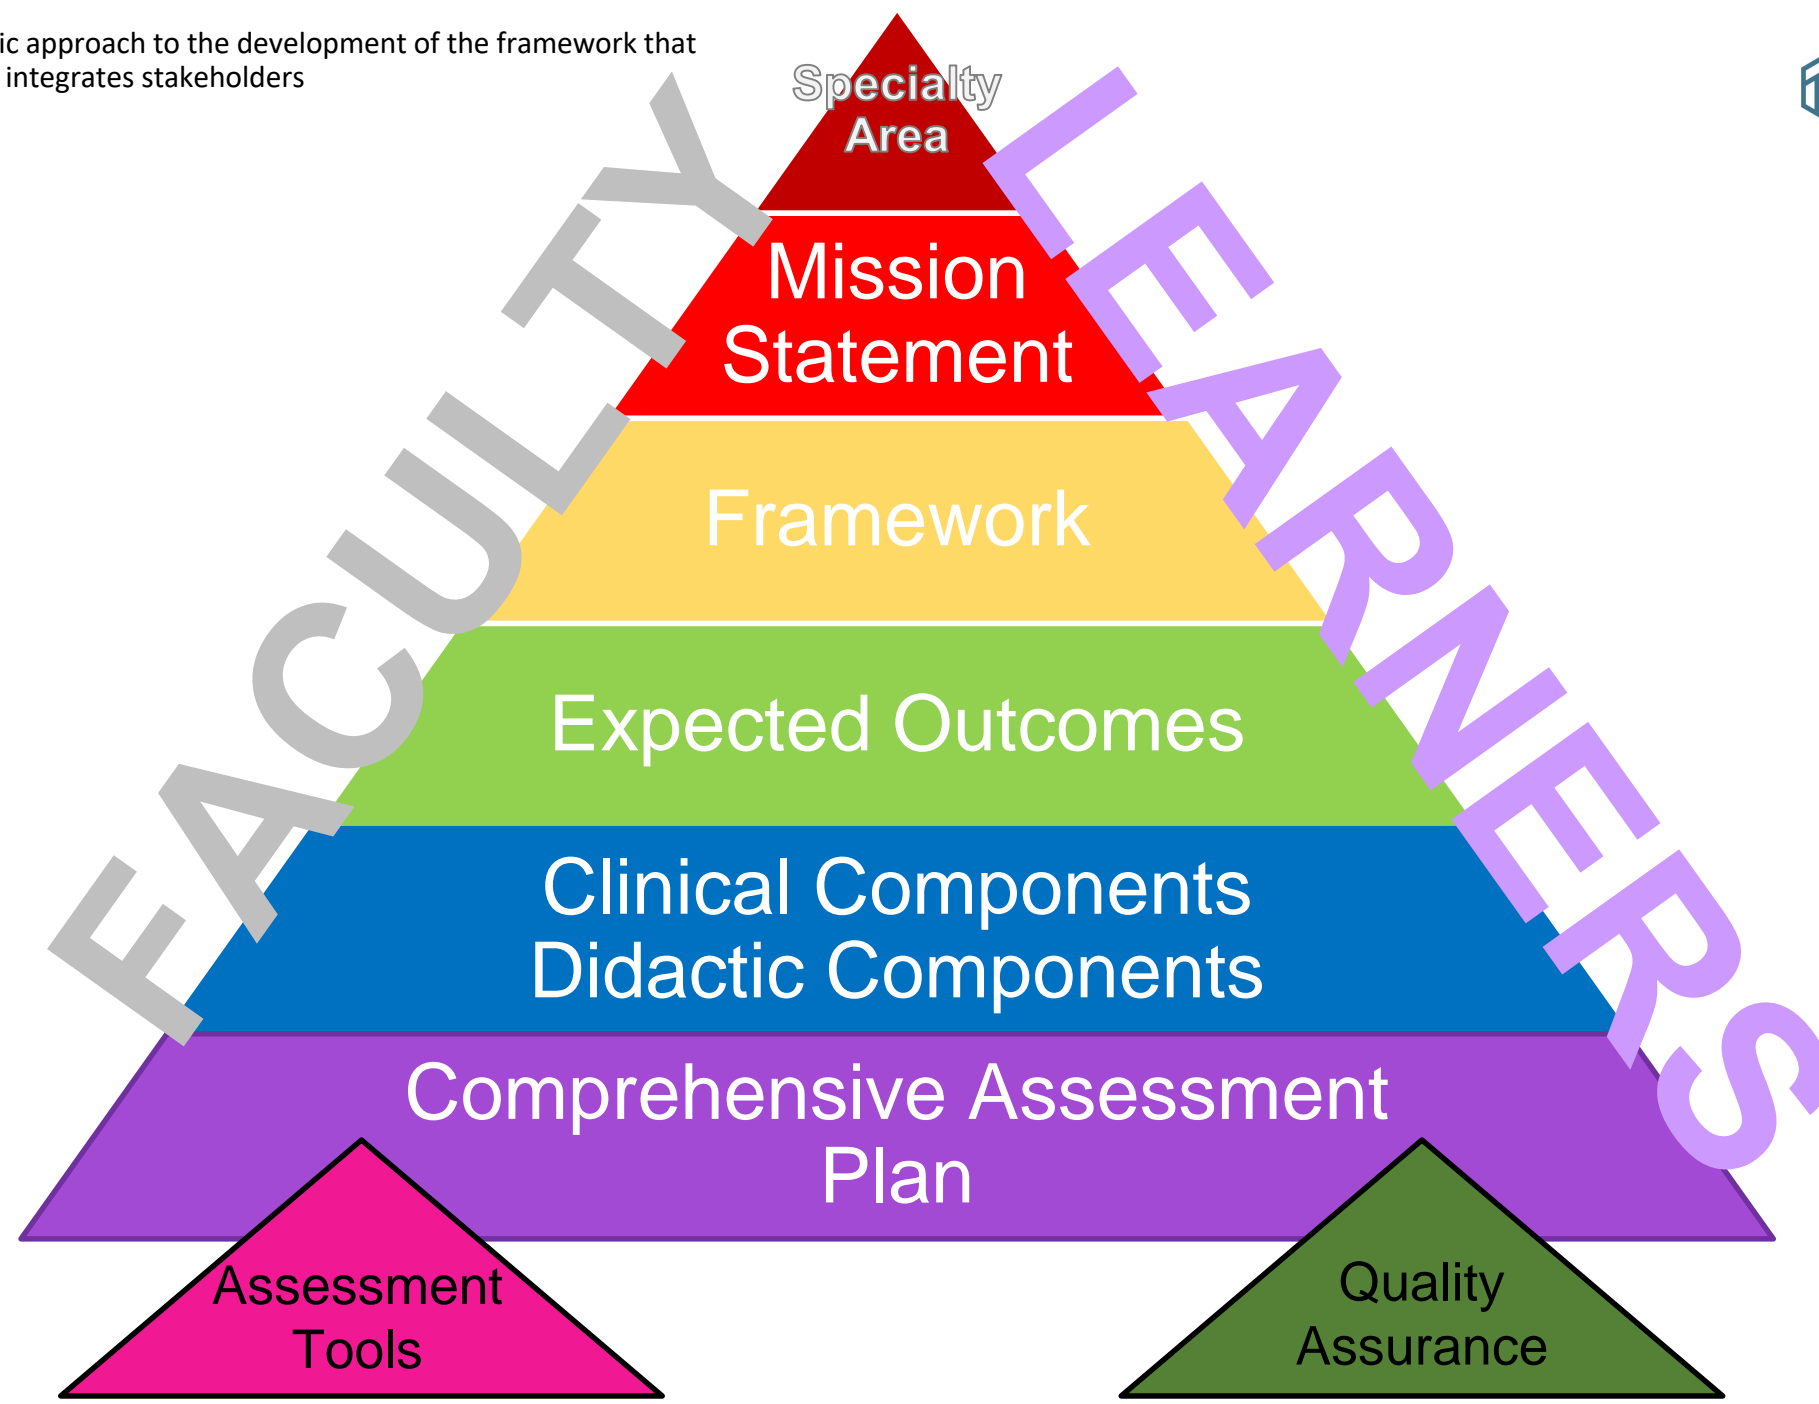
ic approach to the development of the framework that integrates stakeholders

Specialty Area

Mission Statement

Framework

Expected Outcomes

Clinical Components
Didactic Components

Comprehensive Assessment Plan

Assessment Tools

Quality Assurance

FACULTY

LEARNERS